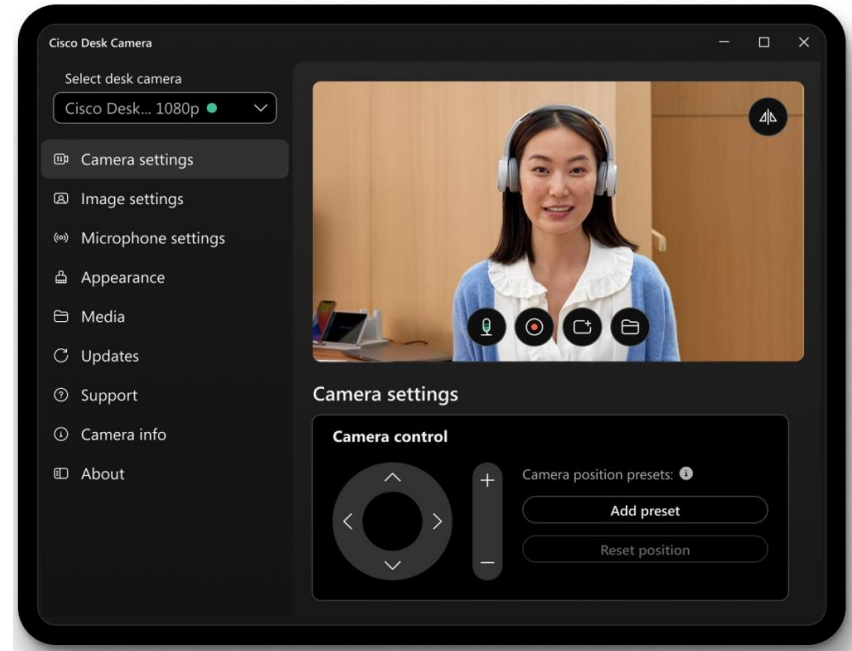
Cisco Desk Camera

Select desk camera

Cisco Desk... 1080p

Camera settings

Image settings

Microphone settings

Appearance

Media

Updates

Support

Camera info

About

Camera settings

Camera control

+

−

Camera position presets:

Add preset

Reset position